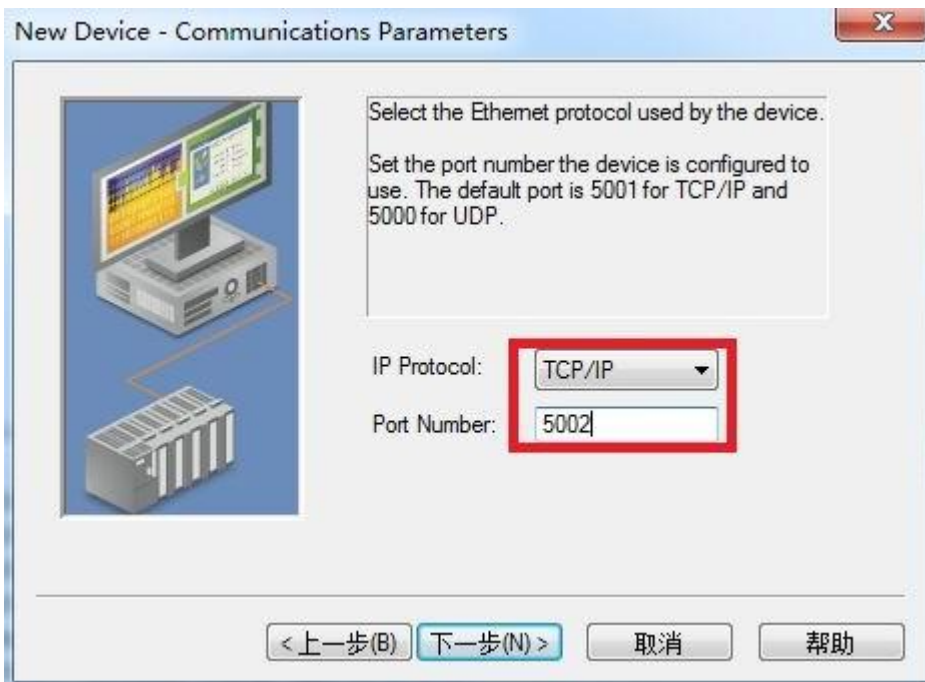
New Device - Communications Parameters

Select the Ethernet protocol used by the device.

Set the port number the device is configured to use. The default port is 5001 for TCP/IP and 5000 for UDP.

IP Protocol: TCP/IP

Port Number: 5002

< 上一步(B) 下一步(N) > 取消 帮助